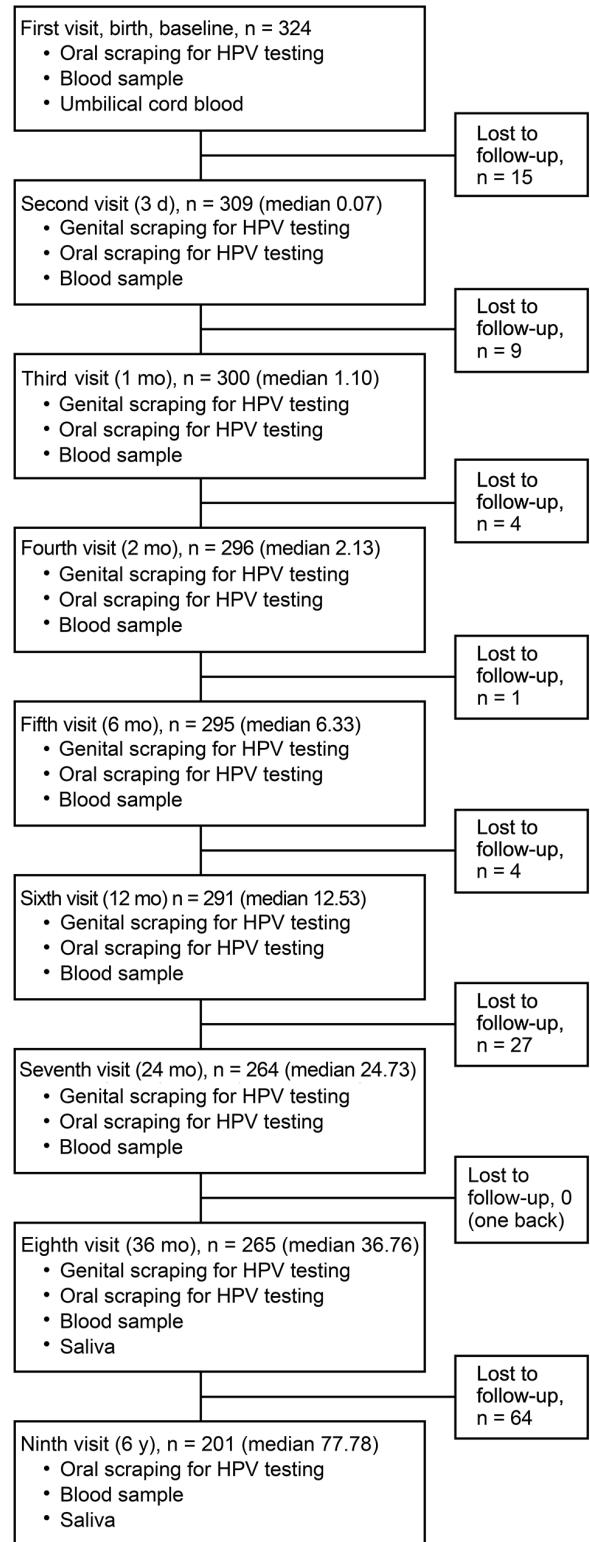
First visit, birth, baseline, n = 324
• Oral scraping for HPV testing
• Blood sample
• Umbilical cord blood

Lost to follow-up, n = 15

Second visit (3 d), n = 309 (median 0.07)
• Genital scraping for HPV testing
• Oral scraping for HPV testing
• Blood sample

Lost to follow-up, n = 9

Third visit (1 mo), n = 300 (median 1.10)
• Genital scraping for HPV testing
• Oral scraping for HPV testing
• Blood sample

Lost to follow-up, n = 4

Fourth visit (2 mo), n = 296 (median 2.13)
• Genital scraping for HPV testing
• Oral scraping for HPV testing
• Blood sample

Lost to follow-up, n = 1

Fifth visit (6 mo), n = 295 (median 6.33)
• Genital scraping for HPV testing
• Oral scraping for HPV testing
• Blood sample

Lost to follow-up, n = 4

Sixth visit (12 mo) n = 291 (median 12.53)
• Genital scraping for HPV testing
• Oral scraping for HPV testing
• Blood sample

Lost to follow-up, n = 27

Seventh visit (24 mo), n = 264 (median 24.73)
• Genital scraping for HPV testing
• Oral scraping for HPV testing
• Blood sample

Lost to follow-up, 0 (one back)

Eighth visit (36 mo), n = 265 (median 36.76)
• Genital scraping for HPV testing
• Oral scraping for HPV testing
• Blood sample
• Saliva

Lost to follow-up, n = 64

Ninth visit (6 y), n = 201 (median 77.78)
• Oral scraping for HPV testing
• Blood sample
• Saliva